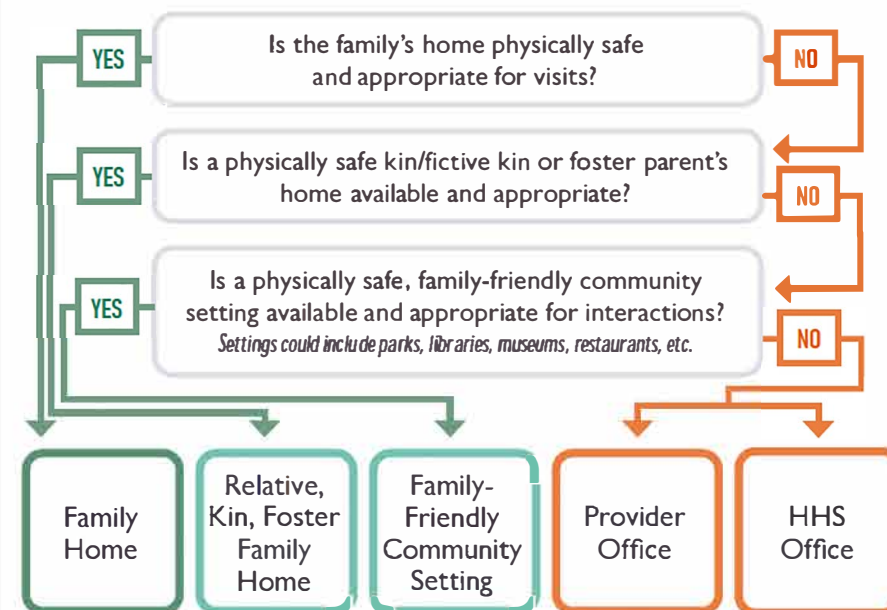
YES

Is the family's home physically safe and appropriate for visits?

NO

YES

Is a physically safe kin/fictive kin or foster parent's home available and appropriate?

NO

YES

Is a physically safe, family-friendly community setting available and appropriate for interactions?
Settings could include parks, libraries, museums, restaurants, etc.

NO

Family Home

Relative, Kin, Foster Family Home

Family-Friendly Community Setting

Provider Office

HHS Office